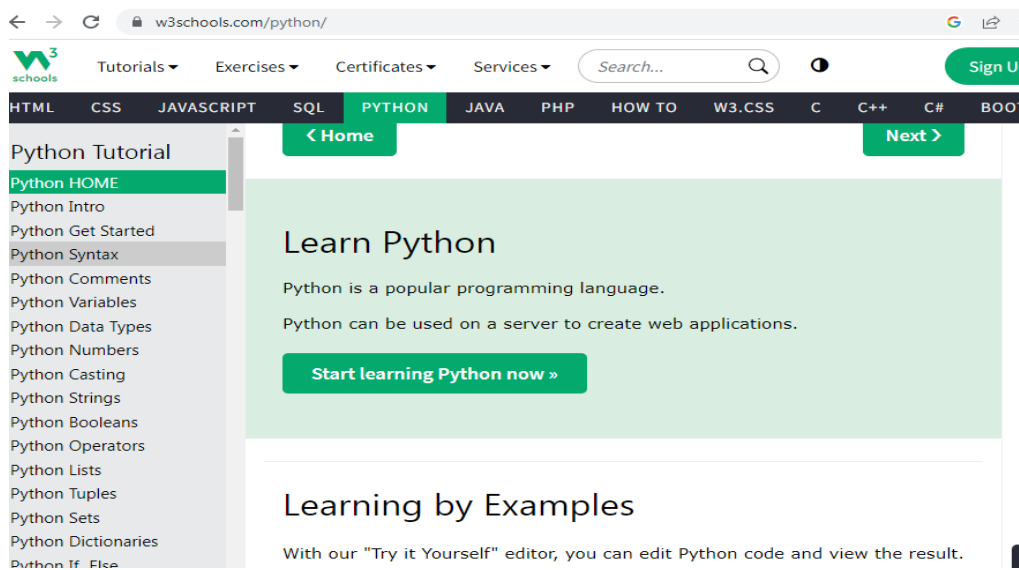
w3schools.com/python/

w3 schools

Tutorials ▾ Exercises ▾ Certificates ▾ Services ▾ Search...

Sign U

HTML CSS JAVASCRIPT SQL PYTHON JAVA PHP HOW TO W3.CSS C C++ C# BOO

Python Tutorial
Python HOME
Python Intro
Python Get Started
Python Syntax
Python Comments
Python Variables
Python Data Types
Python Numbers
Python Casting
Python Strings
Python Booleans
Python Operators
Python Lists
Python Tuples
Python Sets
Python Dictionaries
Python If...Else

❮ Home

Next ❯

Learn Python

Python is a popular programming language.

Python can be used on a server to create web applications.

Start learning Python now »

Learning by Examples

With our "Try it Yourself" editor, you can edit Python code and view the result.